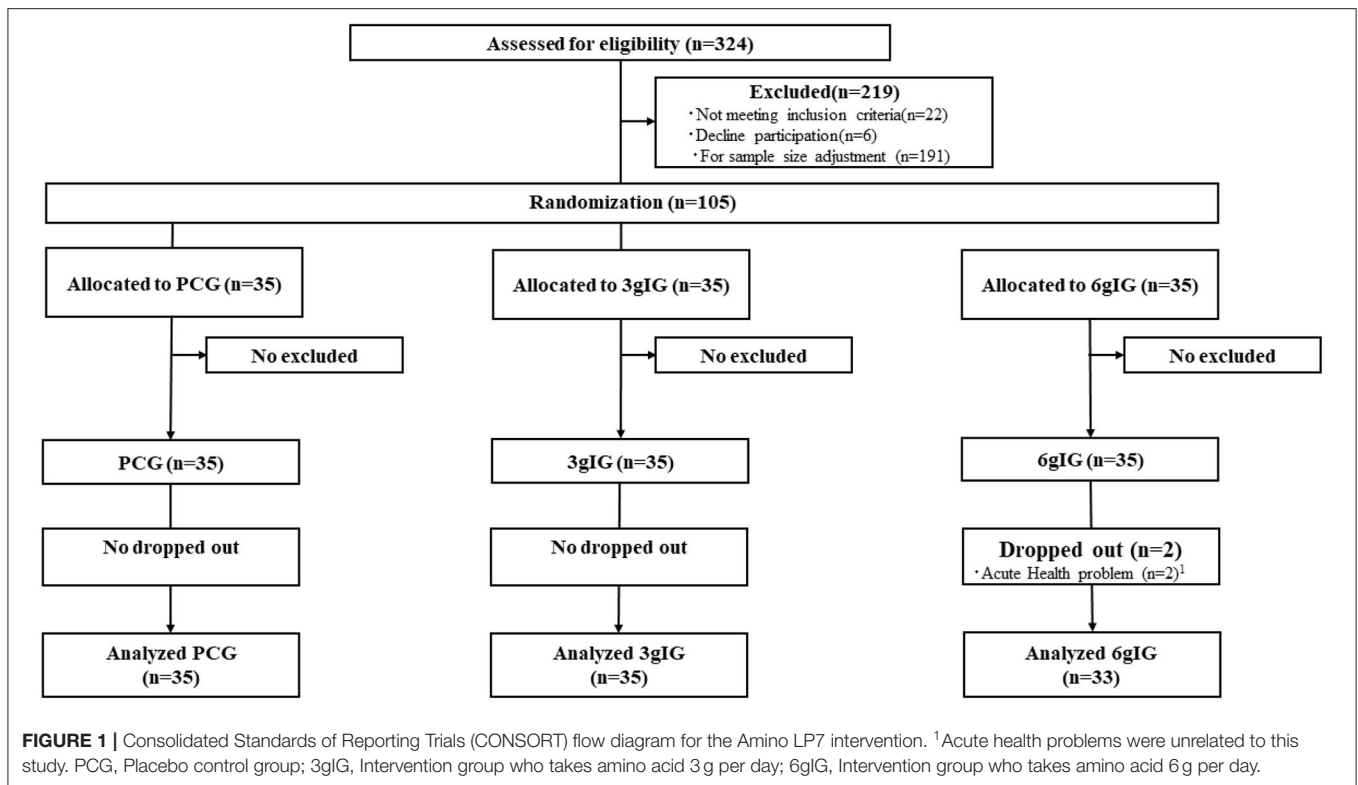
Assessed for eligibility (n=324)

Excluded(n=219)
・Not meeting inclusion criteria(n=22)
・Decline participation(n=6)
・For sample size adjustment (n=191)

Randomization (n=105)

Allocated to PCG (n=35)

Allocated to 3gIG (n=35)

Allocated to 6gIG (n=35)

No excluded

No excluded

No excluded

PCG (n=35)

3gIG (n=35)

6gIG (n=35)

No dropped out

No dropped out

Dropped out (n=2)
・Acute Health problem (n=2)$^1$

Analyzed PCG (n=35)

Analyzed 3gIG (n=35)

Analyzed 6gIG (n=33)

FIGURE 1 | Consolidated Standards of Reporting Trials (CONSORT) flow diagram for the Amino LP7 intervention. $^1$Acute health problems were unrelated to this study. PCG, Placebo control group; 3gIG, Intervention group who takes amino acid 3 g per day; 6gIG, Intervention group who takes amino acid 6 g per day.